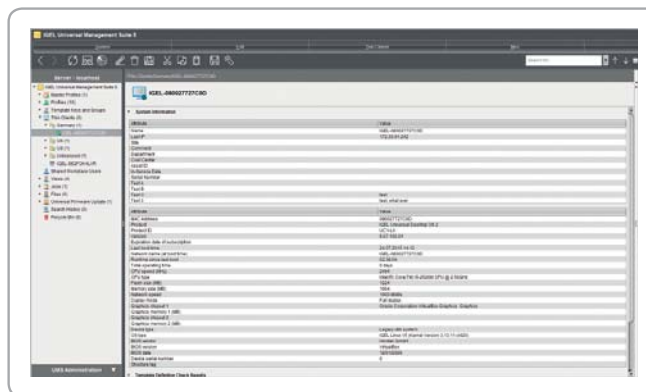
IGEL Universal Management Suite 5

System

Edit

Tool Menu

Help

Server - localhost

IGEL-0800277273CD

System Information

IGEL Universal Management Suite 5

Master Profiles

Profiles

Template Keys and Groups

Thin Clients

Germany

IGEL-0800277273CD

UK

US

Unknown

Shared Workplace Users

Views

Jobs

Files

Universal Firmware Update

Search History

Recycle Bin

Attribute

Value

Name

IGEL-0800277273CD

Last IP

Site

Comment

Department

Cost Center

Asset ID

In-Service Date

Serial Number

Attribute

Value

MAC Address

Product

Product ID

Version

Expiration date of subscription

Last boot time

Network name (at boot time)

Runtime since last boot

Total operating time

CPU speed (MHz)

CPU type

Flash size (MB)

Memory size (MB)

Network speed

Duplex mode

Graphics chipset 0

Graphics memory 0 (MB)

Graphics chipset 1

Graphics memory 1 (MB)

Device type

OS type

BIOS vendor

BIOS version

BIOS date

Device serial number

Structure tag

Template Definition Check Results

UMS Administration